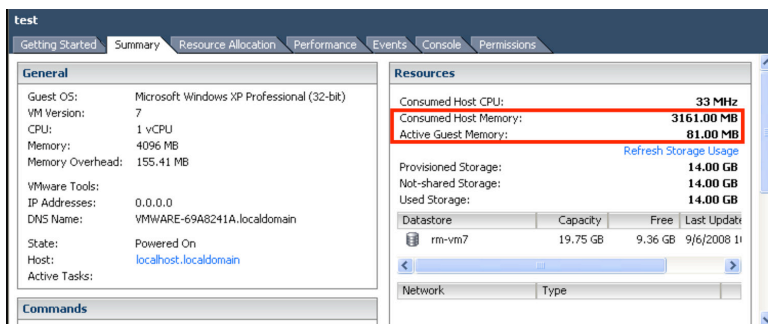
test

Getting Started | Summary | Resource Allocation | Performance | Events | Console | Permissions

General

| | |
|---|---|
| Guest OS: | Microsoft Windows XP Professional (32-bit) |
| VM Version: | 7 |
| CPU: | 1 vCPU |
| Memory: | 4096 MB |
| Memory Overhead: | 155.41 MB |
| VMware Tools: | |
| IP Addresses: | 0.0.0.0 |
| DNS Name: | VMWARE-69A8241A.localdomain |
| State: | Powered On |
| Host: | localhost.localdomain |
| Active Tasks: | |

Commands

Resources

| | |
|---|---|
| Consumed Host CPU: | 33 MHz |
| Consumed Host Memory: | 3161.00 MB |
| Active Guest Memory: | 81.00 MB |

Refresh Storage Usage

| | |
|---|---|
| Provisioned Storage: | 14.00 GB |
| Not-shared Storage: | 14.00 GB |
| Used Storage: | 14.00 GB |

| Datastore | Capacity | Free | Last Updat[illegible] |
|---|---|---|---|
| rm-vm7 | 19.75 GB | 9.36 GB | 9/6/2008 1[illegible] |

| Network | Type |
|---|---|